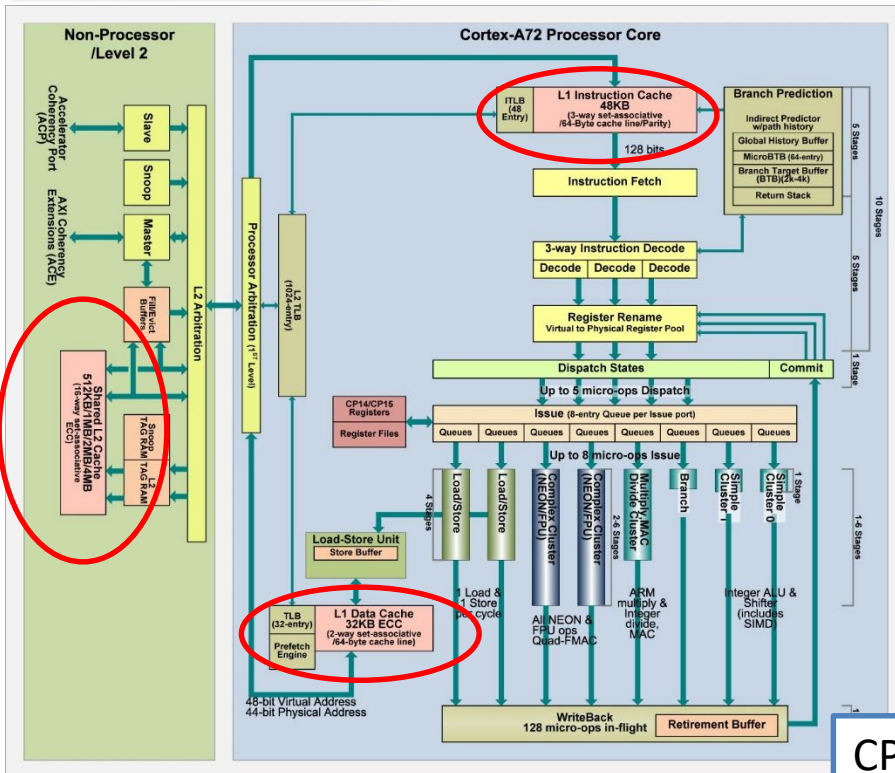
Non-Processor /Level 2

Cortex-A72 Processor Core

Accelerator Coherency Port (ACP)

AXI Coherency Extensions (ACE)

Slave

Snoop

Master

Fill/Evict Buffers

Shared L2 Cache 512KB/1MB/2MB/4MB (16-way set-associative ECC)

Snoop TAG RAM

L2 TAG RAM

L2 Arbitration

Processor Arbitration (1st Level)

L2 TLB (1024-entry)

ITLB (48 Entry)

L1 Instruction Cache 48KB (3-way set-associative /64-Byte cache line/Parity)

128 bits

Instruction Fetch

Branch Prediction

Indirect Predictor w/path history

Global History Buffer

MicroBTB (64-entry)

Branch Target Buffer (BTB)(2k-4k)

Return Stack

5 Stages

10 Stages

5 Stages

3-way Instruction Decode

Decode

Decode

Decode

Register Rename

Virtual to Physical Register Pool

Dispatch States

Commit

1 Stage

Up to 5 micro-ops Dispatch

CP14/CP15 Registers

Register Files

Issue (8-entry Queue per Issue port)

Queues

Queues

Queues

Queues

Queues

Queues

Queues

Queues

Up to 8 micro-ops Issue

4 Stages

Load/Store

Load/Store

Complex Cluster (NEON/FPU)

Complex Cluster (NEON/FPU)

2-6 Stages

Multiply MAC Divide Cluster

Branch

Simple Cluster 1

Simple Cluster 0

1 Stage

1-6 Stages

Load-Store Unit

Store Buffer

1 Load & 1 Store per cycle

All NEON & FPU ops Quad-FMAC

ARM multiply & Integer divide, MAC

Integer ALU & Shifter (includes SIMD)

TLB (32-entry)

Prefetch Engine

L1 Data Cache 32KB ECC (2-way set-associative /64-byte cache line)

48-bit Virtual Address 44-bit Physical Address

WriteBack 128 micro-ops in-flight

Retirement Buffer

CP